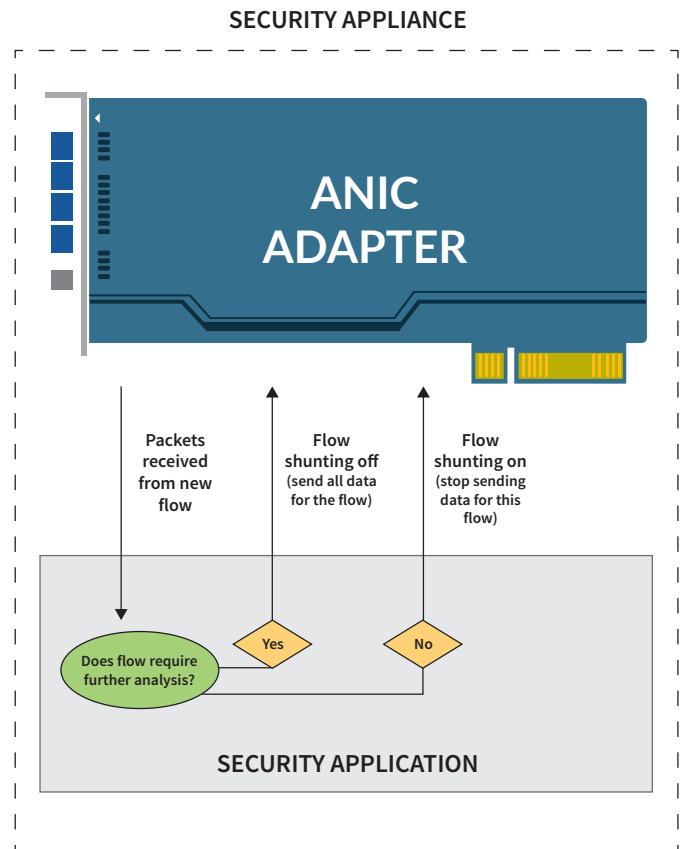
SECURITY APPLIANCE

ANIC ADAPTER

Packets received from new flow

Flow shunting off (send all data for the flow)

Flow shunting on (stop sending data for this flow)

Does flow require further analysis?

Yes

No

SECURITY APPLICATION